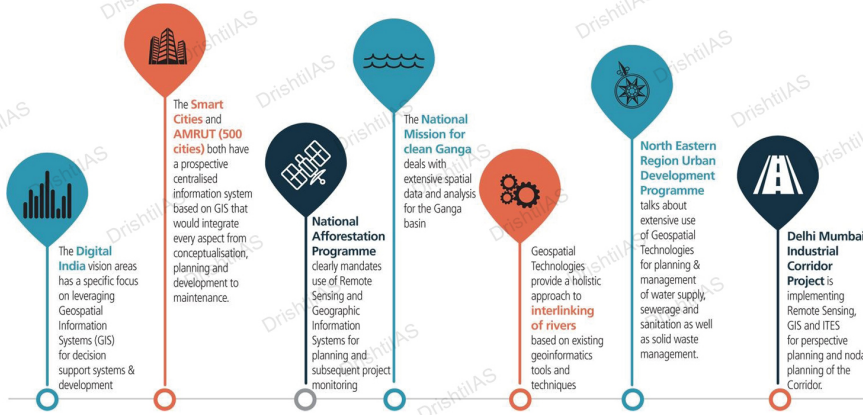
The Digital India vision areas has a specific focus on leveraging Geospatial Information Systems (GIS) for decision support systems & development

The Smart Cities and AMRUT (500 cities) both have a prospective centralised information system based on GIS that would integrate every aspect from conceptualisation, planning and development to maintenance.

National Afforestation Programme clearly mandates use of Remote Sensing and Geographic Information Systems for planning and subsequent project monitoring

The National Mission for clean Ganga deals with extensive spatial data and analysis for the Ganga basin

Geospatial Technologies provide a holistic approach to interlinking of rivers based on existing geoinformatics tools and techniques

North Eastern Region Urban Development Programme talks about extensive use of Geospatial Technologies for planning & management of water supply, sewerage and sanitation as well as solid waste management.

Delhi Mumbai Industrial Corridor Project is implementing Remote Sensing, GIS and ITES for perspective planning and nodal planning of the Corridor.

DrishtiIAS DrishtiIAS DrishtiIAS DrishtiIAS DrishtiIAS DrishtiIAS DrishtiIAS DrishtiIAS DrishtiIAS DrishtiIAS DrishtiIAS DrishtiIAS